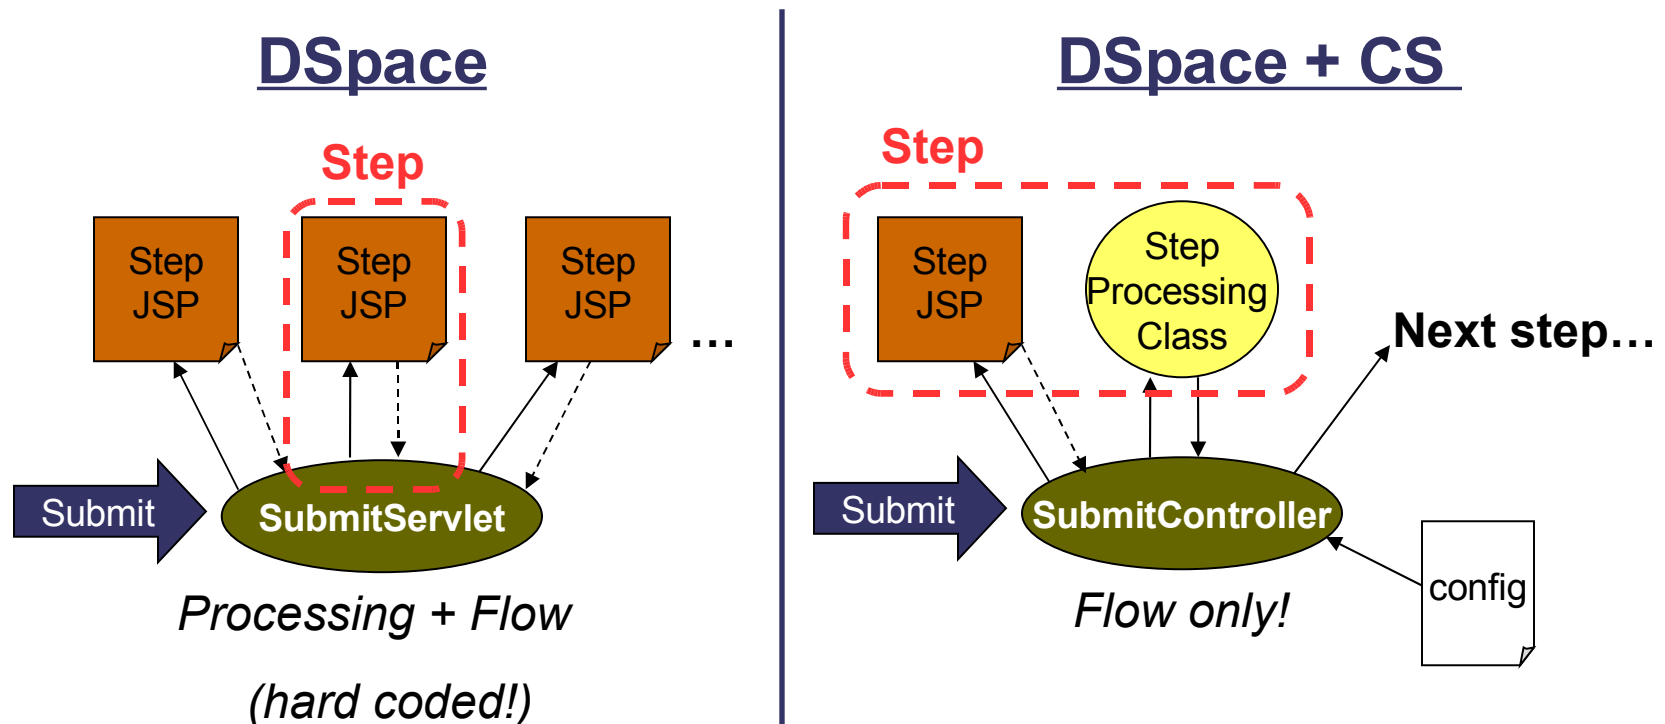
DSpace

Step

Step JSP

Step JSP

Step JSP

…

Submit

SubmitServlet

Processing + Flow

(hard coded!)

DSpace + CS

Step

Step JSP

Step Processing Class

Next step…

Submit

SubmitController

config

Flow only!